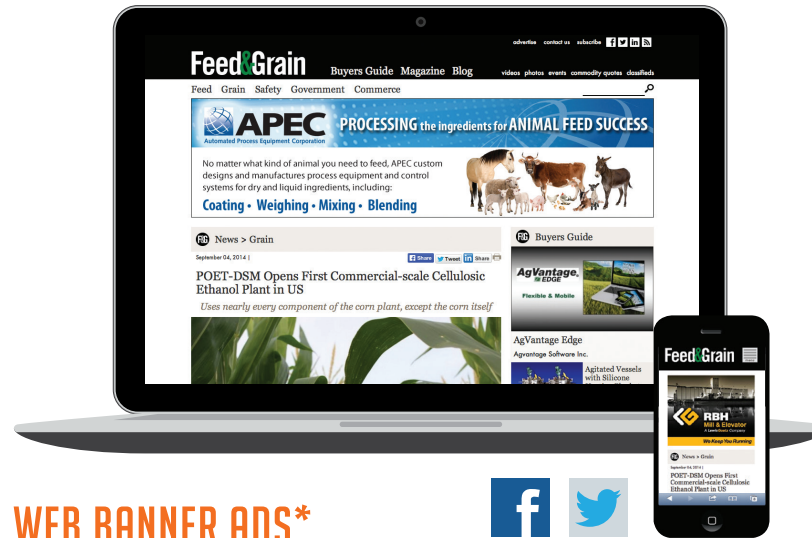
advertise contact us subscribe

Feed&Grain

Buyers Guide Magazine Blog

videos photos events commodity quotes classifieds

Feed Grain Safety Government Commerce

APEC
Automated Process Equipment Corporation

PROCESSING the ingredients for ANIMAL FEED SUCCESS

No matter what kind of animal you need to feed, APEC custom designs and manufactures process equipment and control systems for dry and liquid ingredients, including:

Coating • Weighing • Mixing • Blending

News > Grain

September 04, 2014 |

Share Tweet Share

POET-DSM Opens First Commercial-scale Cellulosic Ethanol Plant in US

Uses nearly every component of the corn plant, except the corn itself

Buyers Guide

AgVantage EDGE
Flexible & Mobile

AgVantage Edge
Agvantage Software Inc.

Agitated Vessels with Silicone

Feed&Grain

RBH Mill & Elevator
We Keep You Running

News > Grain

September 04, 2014 |

POET-DSM Opens First Commercial-scale Cellulosic Ethanol Plant in US

WEB BANNER ADS*